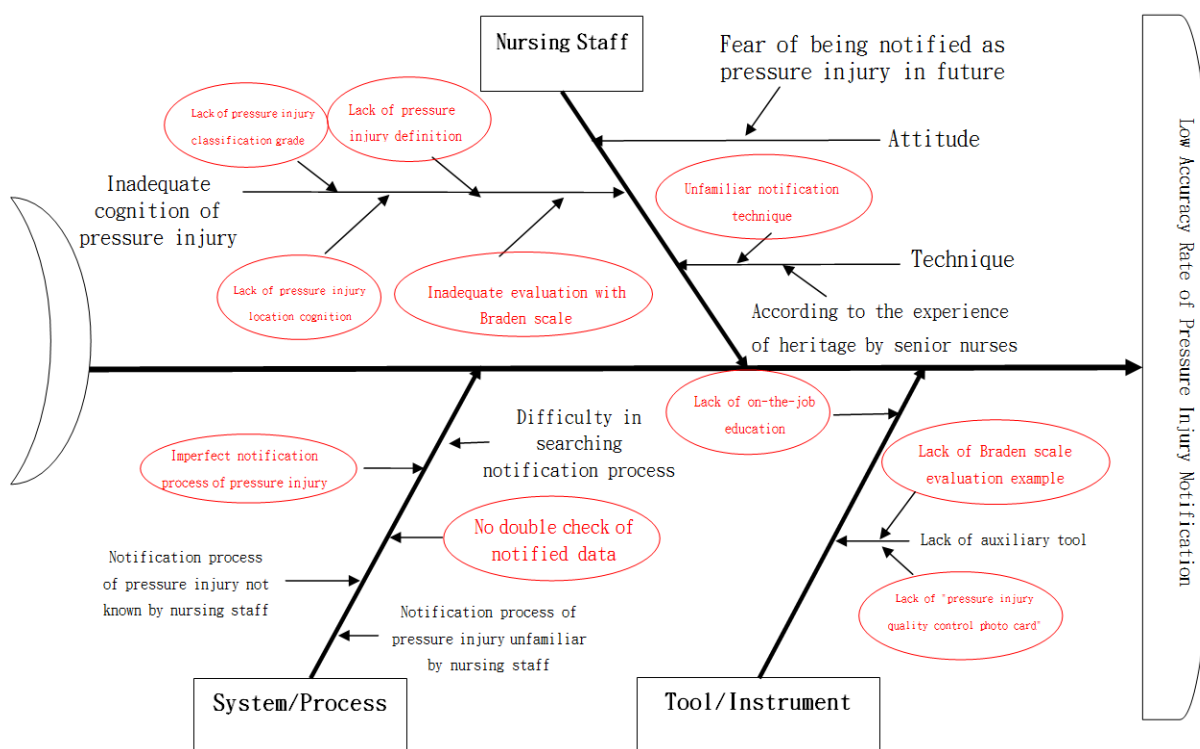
Nursing Staff

Fear of being notified as pressure injury in future

Attitude

Lack of pressure injury classification grade

Lack of pressure injury definition

Inadequate cognition of pressure injury

Unfamiliar notification technique

Technique

Lack of pressure injury location cognition

Inadequate evaluation with Braden scale

According to the experience of heritage by senior nurses

Low Accuracy Rate of Pressure Injury Notification

Lack of on-the-job education

Difficulty in searching notification process

Imperfect notification process of pressure injury

Lack of Braden scale evaluation example

No double check of notified data

Lack of auxiliary tool

Notification process of pressure injury not known by nursing staff

Lack of "pressure injury quality control photo card"

Notification process of pressure injury unfamiliar by nursing staff

System/Process

Tool/Instrument